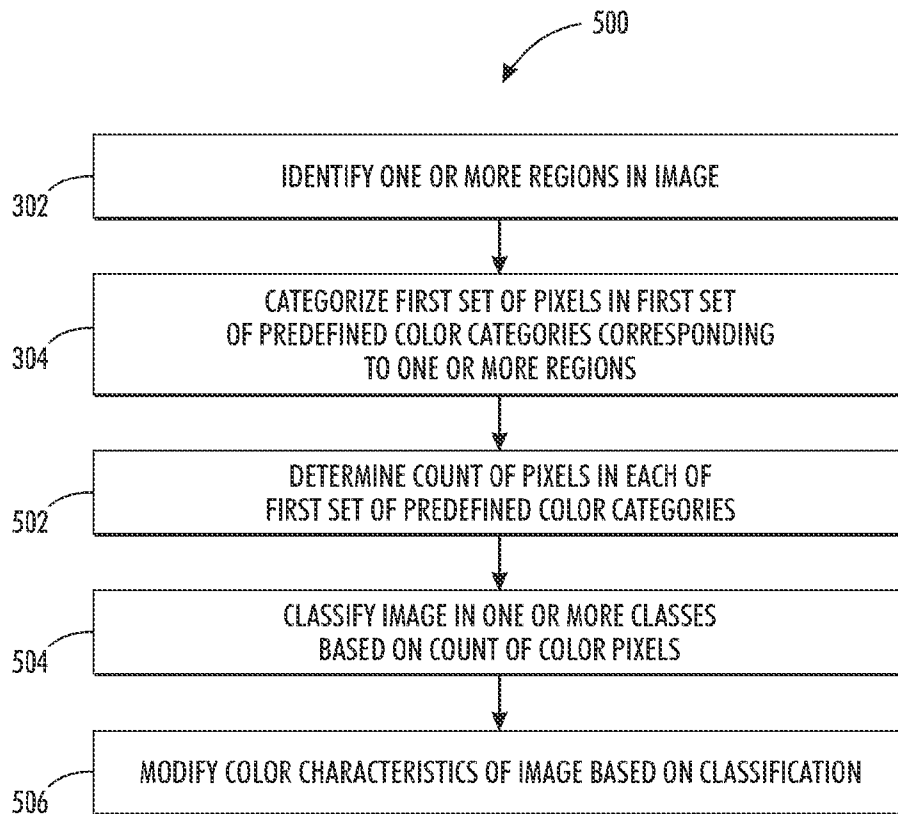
500

302
IDENTIFY ONE OR MORE REGIONS IN IMAGE

304
CATEGORIZE FIRST SET OF PIXELS IN FIRST SET OF PREDEFINED COLOR CATEGORIES CORRESPONDING TO ONE OR MORE REGIONS

502
DETERMINE COUNT OF PIXELS IN EACH OF FIRST SET OF PREDEFINED COLOR CATEGORIES

504
CLASSIFY IMAGE IN ONE OR MORE CLASSES BASED ON COUNT OF COLOR PIXELS

506
MODIFY COLOR CHARACTERISTICS OF IMAGE BASED ON CLASSIFICATION